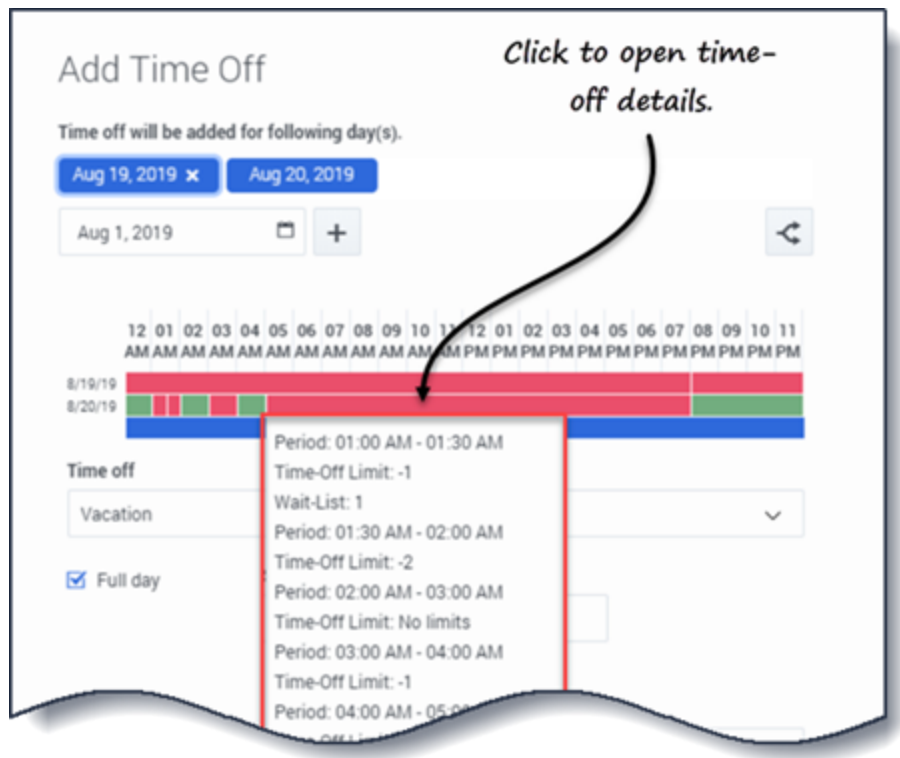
Add Time Off

Click to open time-off details.

Time off will be added for following day(s).

Aug 19, 2019 ✕ Aug 20, 2019

Aug 1, 2019

+

| 12 AM | 01 AM | 02 AM | 03 AM | 04 AM | 05 AM | 06 AM | 07 AM | 08 AM | 09 AM | 10 AM | 11 AM | 12 PM | 01 PM | 02 PM | 03 PM | 04 PM | 05 PM | 06 PM | 07 PM | 08 PM | 09 PM | 10 PM | 11 PM |
|---|---|---|---|---|---|---|---|---|---|---|---|---|---|---|---|---|---|---|---|---|---|---|---|

8/19/19
8/20/19

Time off

Vacation

Full day

Period: 01:00 AM - 01:30 AM
Time-Off Limit: -1
Wait-List: 1
Period: 01:30 AM - 02:00 AM
Time-Off Limit: -2
Period: 02:00 AM - 03:00 AM
Time-Off Limit: No limits
Period: 03:00 AM - 04:00 AM
Time-Off Limit: -1
Period: 04:00 AM - 05:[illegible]
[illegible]